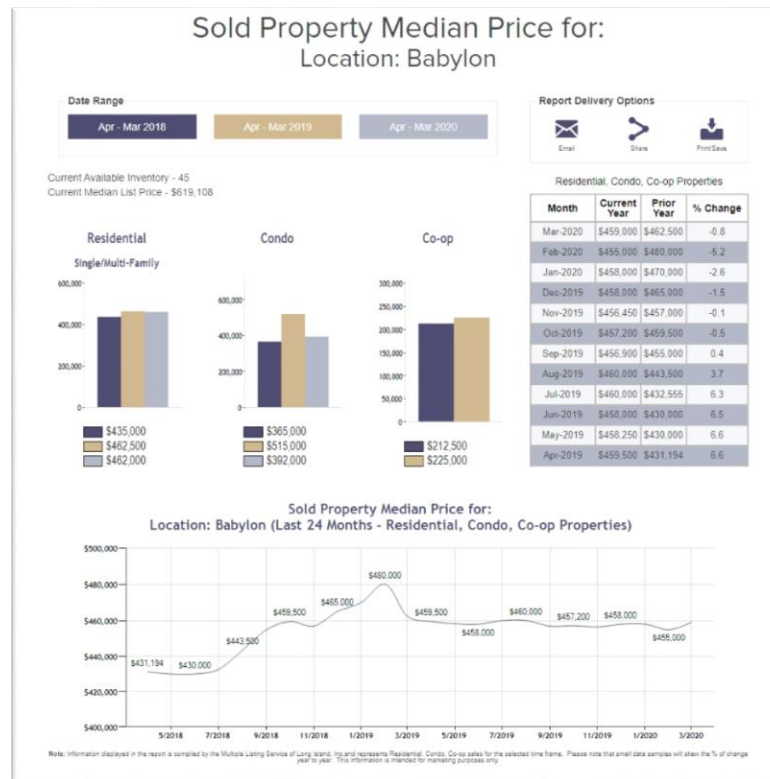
Sold Property Median Price for:
Location: Babylon

Date Range

Apr - Mar 2018 | Apr - Mar 2019 | Apr - Mar 2020

Report Delivery Options

Email | Share | Print/Save

Current Available Inventory - 45
Current Median List Price - $619,108

Residential
Single/Multi-Family

600,000
400,000
200,000
0

$435,000
$462,500
$462,000

Condo

600,000
400,000
200,000
0

$365,000
$515,000
$392,000

Co-op

300,000
250,000
200,000
150,000
100,000
50,000
0

$212,500
$225,000

Residential, Condo, Co-op Properties

| Month | Current Year | Prior Year | % Change |
|---|---|---|---|
| Mar-2020 | $459,000 | $462,500 | -0.8 |
| Feb-2020 | $455,000 | $480,000 | -5.2 |
| Jan-2020 | $458,000 | $470,000 | -2.6 |
| Dec-2019 | $458,000 | $465,000 | -1.5 |
| Nov-2019 | $456,450 | $457,000 | -0.1 |
| Oct-2019 | $457,200 | $459,500 | -0.5 |
| Sep-2019 | $456,900 | $455,000 | 0.4 |
| Aug-2019 | $460,000 | $443,500 | 3.7 |
| Jul-2019 | $460,000 | $432,555 | 6.3 |
| Jun-2019 | $458,000 | $430,000 | 6.5 |
| May-2019 | $458,250 | $430,000 | 6.6 |
| Apr-2019 | $459,500 | $431,194 | 6.6 |

Sold Property Median Price for:
Location: Babylon (Last 24 Months - Residential, Condo, Co-op Properties)

$500,000
$480,000
$460,000
$440,000
$420,000
$400,000

$431,194 $430,000 $443,500 $459,500 $465,000 $480,000 $459,500 $458,000 $460,000 $457,200 $458,000 $455,000

5/2018 7/2018 9/2018 11/2018 1/2019 3/2019 5/2019 7/2019 9/2019 11/2019 1/2020 3/2020

Note: Information displayed in the report is compiled by the Multiple Listing Service of Long Island, Inc and represents Residential, Condo, Co-op sales for the selected time frame. Please note that small data samples will skew the % of change year to year. This information is intended for marketing purposes only.